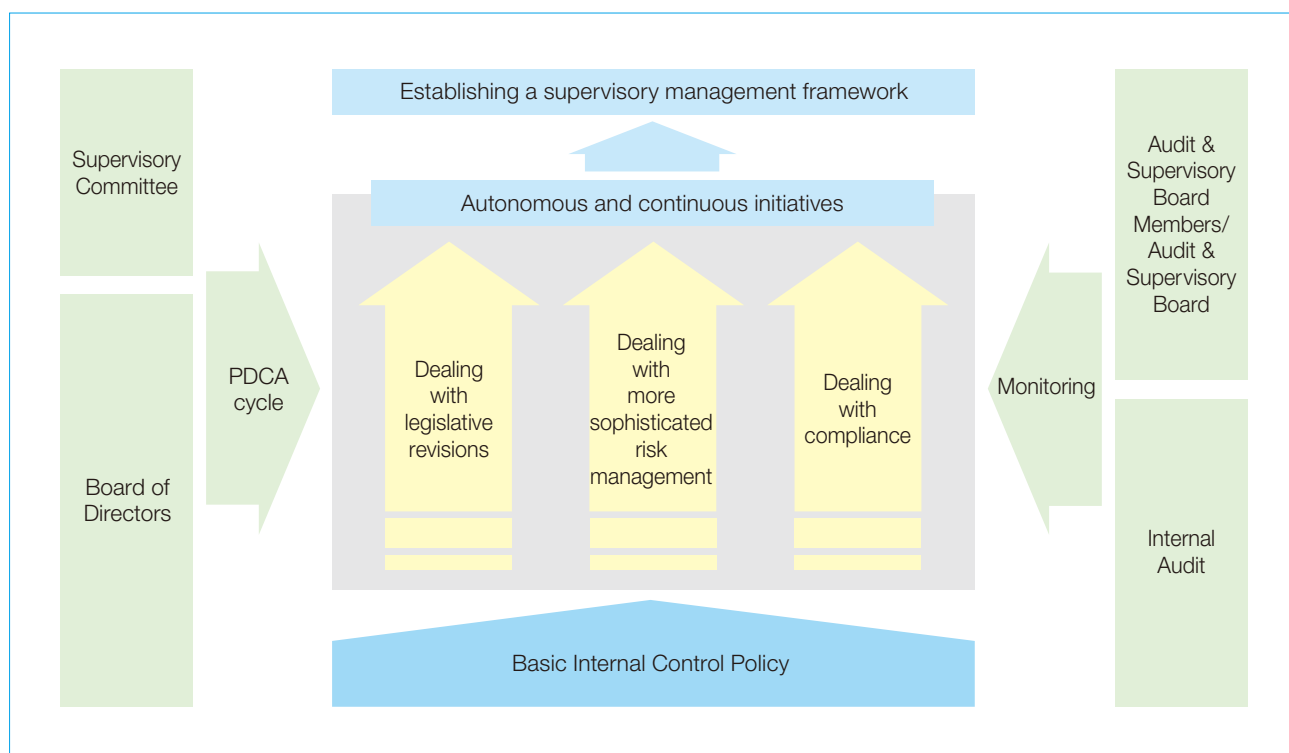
Establishing a supervisory management framework

Supervisory Committee

Board of Directors

PDCA cycle

Autonomous and continuous initiatives

Dealing with legislative revisions

Dealing with more sophisticated risk management

Dealing with compliance

Monitoring

Audit & Supervisory Board Members/ Audit & Supervisory Board

Internal Audit

Basic Internal Control Policy